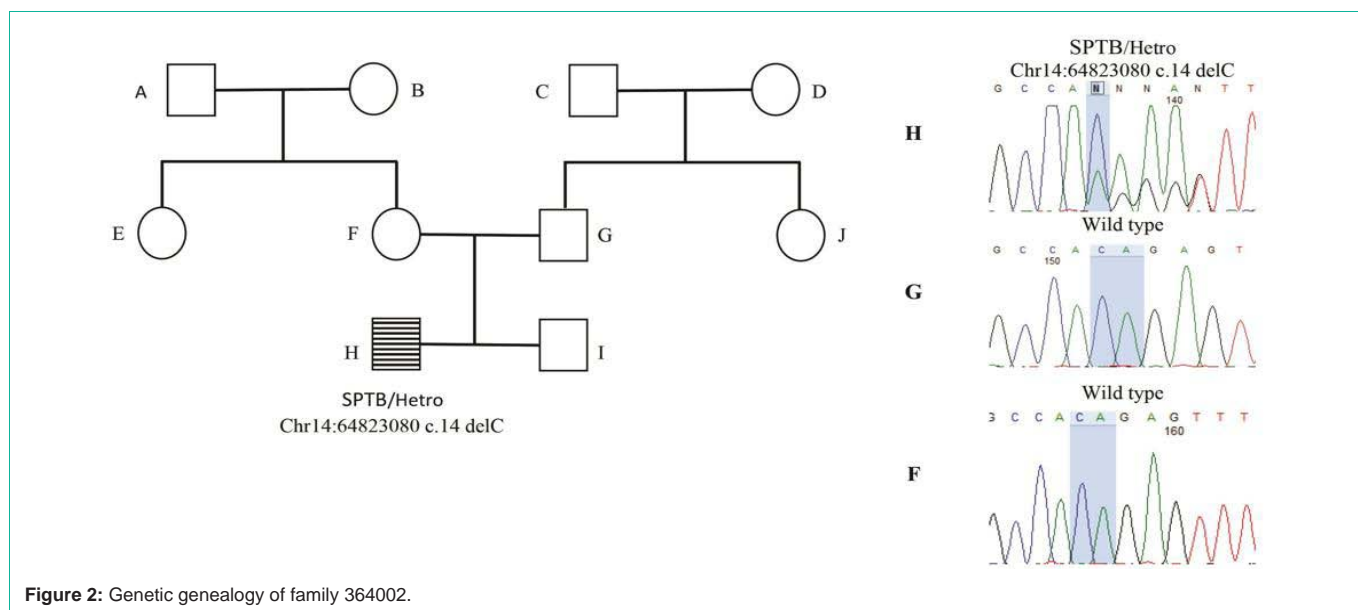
A B C D

E F G J

H I

SPTB/Hetro
Chr14:64823080 c.14 delC

SPTB/Hetro
Chr14:64823080 c.14 delC

G C C A N N N A N T T
140

H

Wild type

G C C A C A G A G T
150

G

Wild type

3 C C A C A G A G T T T
160

F

**Figure 2:** Genetic genealogy of family 364002.